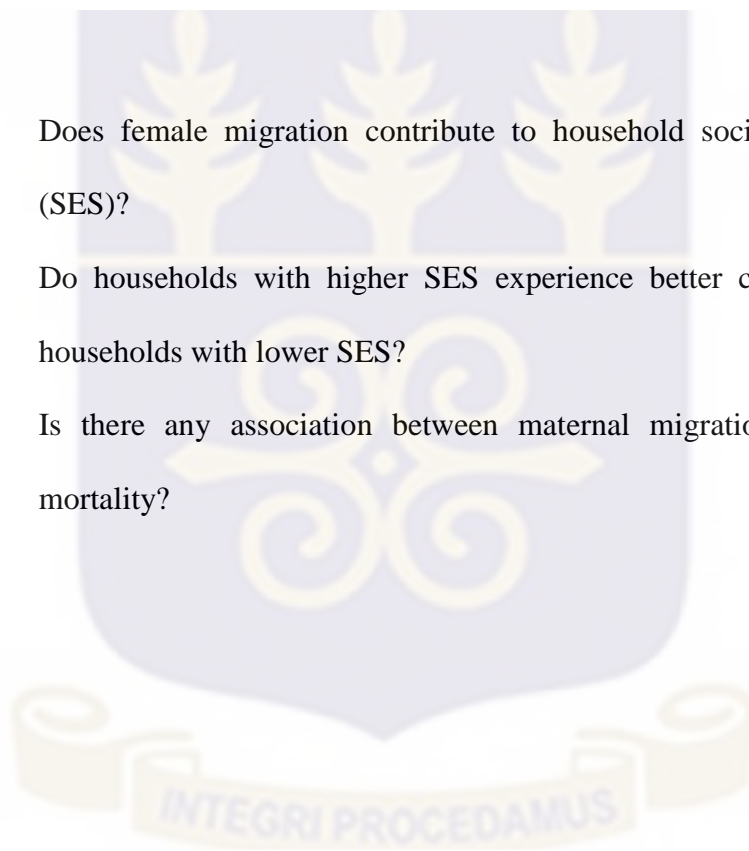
Does female migration contribute to household soci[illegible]

(SES)?

Do households with higher SES experience better c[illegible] households with lower SES?

Is there any association between maternal migratio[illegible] mortality?

INTEGRI PROCEDAMUS